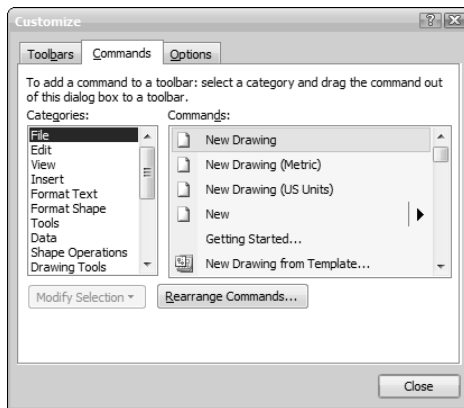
Customize

? X

Toolbars Commands Options

To add a command to a toolbar: select a category and drag the command out of this dialog box to a toolbar.

Categories:

File
Edit
View
Insert
Format Text
Format Shape
Tools
Data
Shape Operations
Drawing Tools

Commands:

New Drawing
New Drawing (Metric)
New Drawing (US Units)
New
Getting Started...
New Drawing from Template...

Modify Selection ▾

Rearrange Commands...

Close